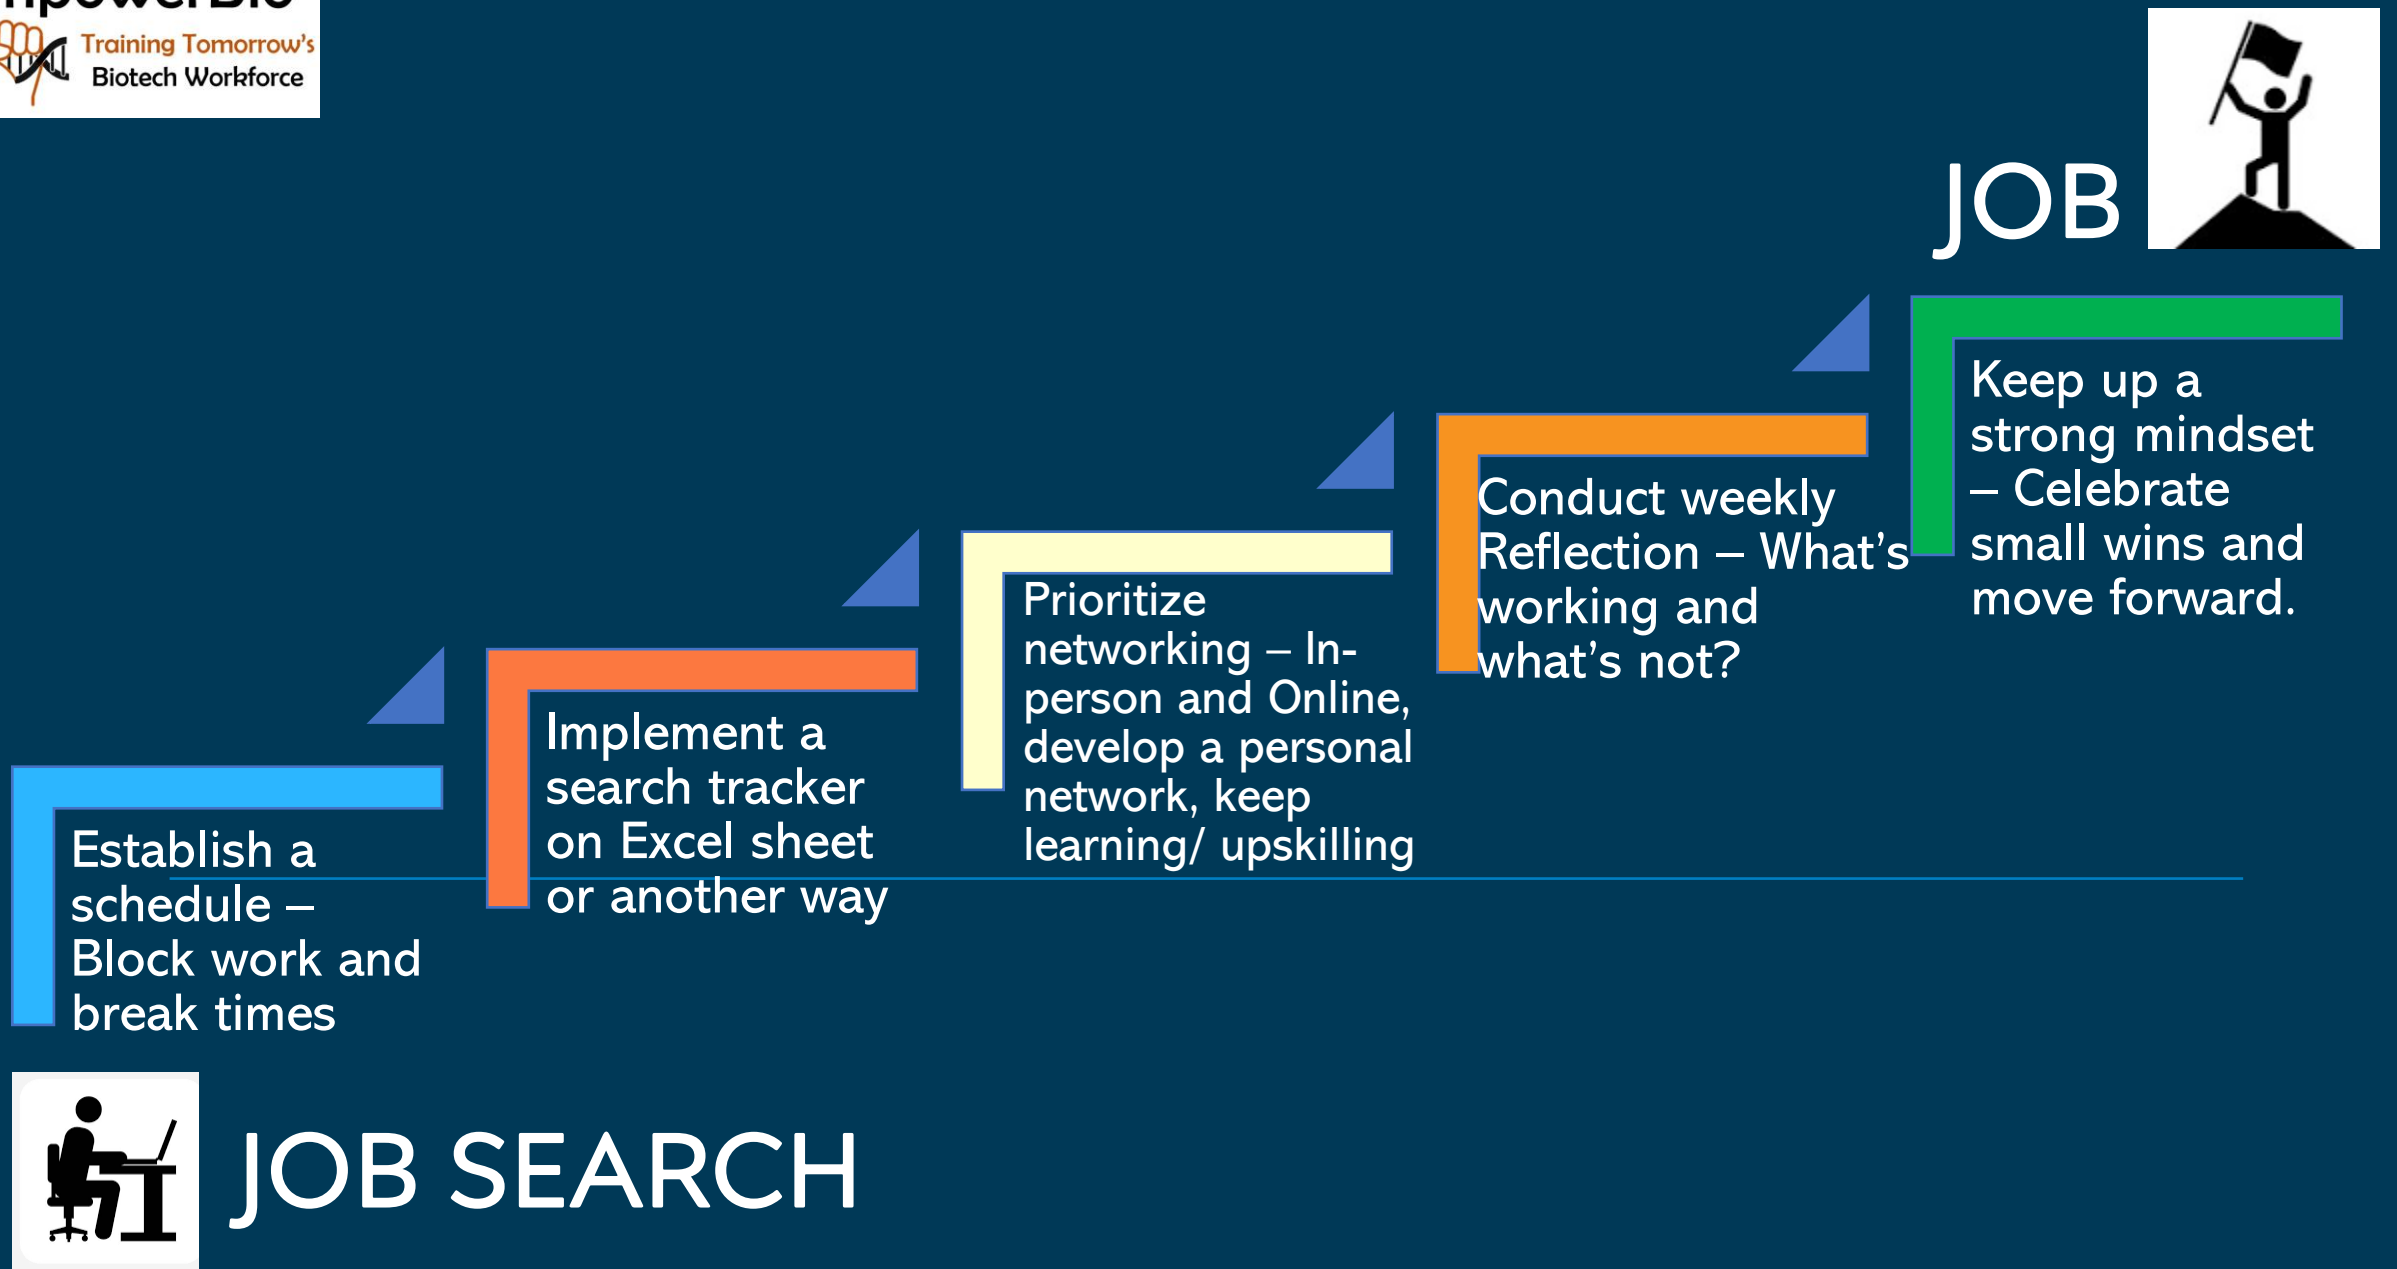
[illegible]
Training Tomorrow's Biotech Workforce

JOB

Keep up a strong mindset – Celebrate small wins and move forward.

Conduct weekly Reflection – What's working and what's not?

Prioritize networking – In-person and Online, develop a personal network, keep learning/ upskilling

Implement a search tracker on Excel sheet or another way

Establish a schedule – Block work and break times

JOB SEARCH